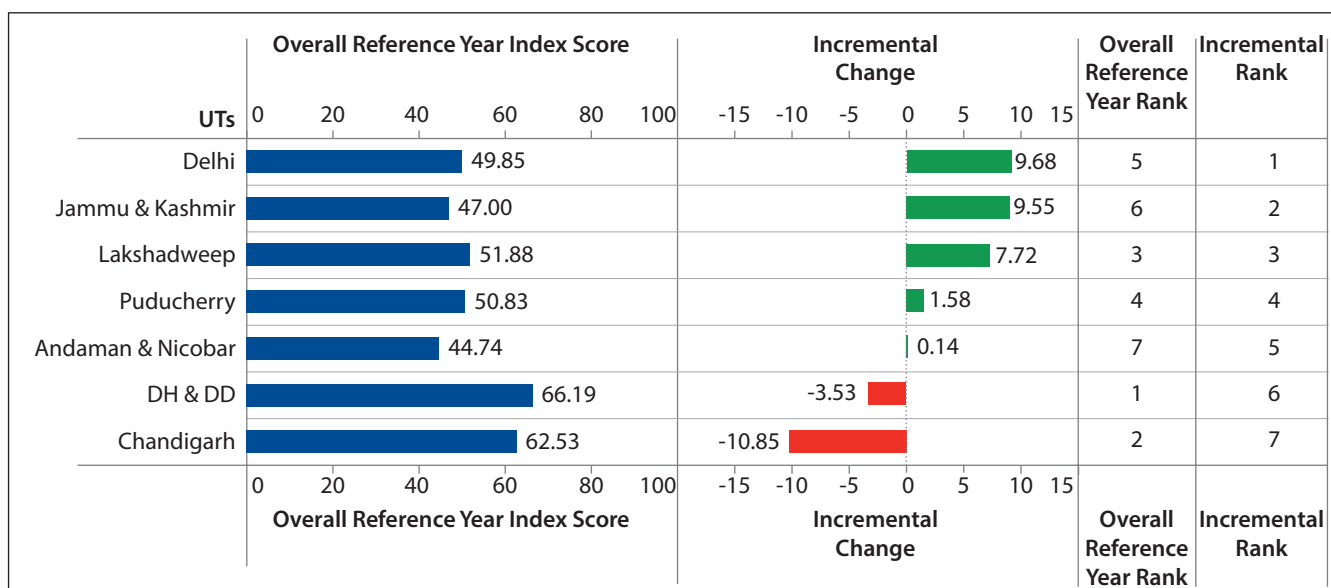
| UTs | Overall Reference Year Index Score | Incremental Change | Overall Reference Year Rank | Incremental Rank |
|---|---|---|---|---|
| | 0 20 40 60 80 100 | -15 -10 -5 0 5 10 15 | | |
| Delhi | 49.85 | 9.68 | 5 | 1 |
| Jammu & Kashmir | 47.00 | 9.55 | 6 | 2 |
| Lakshadweep | 51.88 | 7.72 | 3 | 3 |
| Puducherry | 50.83 | 1.58 | 4 | 4 |
| Andaman & Nicobar | 44.74 | 0.14 | 7 | 5 |
| DH & DD | 66.19 | -3.53 | 1 | 6 |
| Chandigarh | 62.53 | -10.85 | 2 | 7 |
| | 0 20 40 60 80 100 | -15 -10 -5 0 5 10 15 | | |
| | Overall Reference Year Index Score | Incremental Change | Overall Reference Year Rank | Incremental Rank |